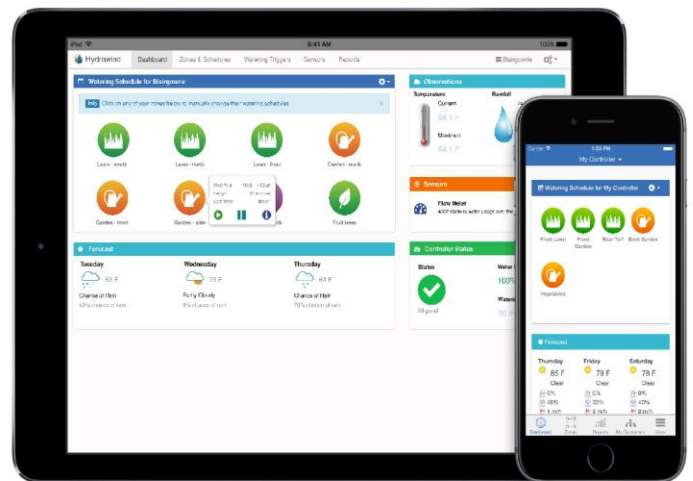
iPad 9:41 AM 100%

Hydrawise Dashboard Zones & Schedules Watering Triggers Sensors Reports Blairgowrie

Watering Schedule for Blairgowrie

Info Click on any of your zones below to manually change their watering schedules

Lawn - north
Lawn - north
Lawn - front
Garden - north
Garden - street
Garden - side
Fruit trees

Observations
Temperature
Current
64.1 F
Maximum
64.1 F
Rainfall

Sensors
Flow Meter
4227 liters

Controller Status
Status
All good!

Forecast
Tuesday
63 F
Chance of Rain
Wednesday
73 F
Partly Cloudy
Thursday
64 F
Chance of Rain

Carrier 1:20 PM
My Controller

Watering Schedule for My Controller
Front Lawn
Front Garden
Rear Turf
Back Garden
Vegetables

Forecast
Thursday
85 F
Clear
Friday
79 F
Clear
Saturday
78 F
Clear

Dashboard Zones Reports My Controllers More